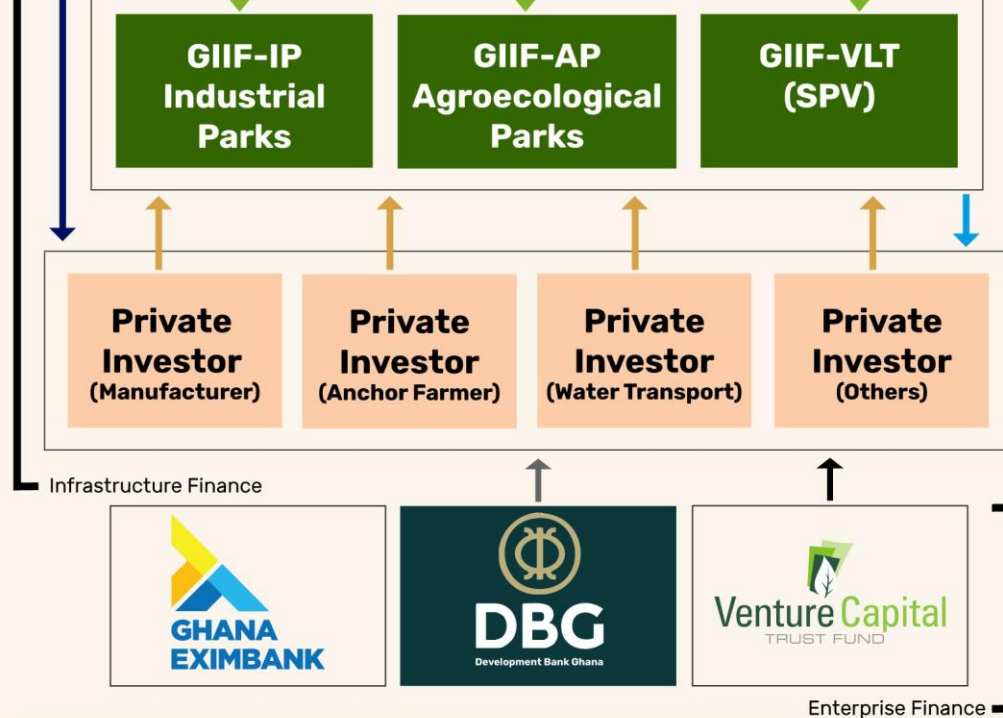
GIIF-IP
Industrial
Parks

GIIF-AP
Agroecological
Parks

GIIF-VLT
(SPV)

Private
Investor
(Manufacturer)

Private
Investor
(Anchor Farmer)

Private
Investor
(Water Transport)

Private
Investor
(Others)

Infrastructure Finance

GHANA
EXIMBANK

DBG
Development Bank Ghana

Venture Capital
TRUST FUND

Enterprise Finance